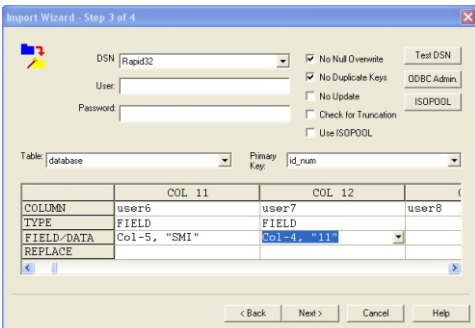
Import Wizard - Step 3 of 4

DSN Rapid32
User:
Password:

No Null Overwrite
No Duplicate Keys
No Update
Check for Truncation
Use ISOPOOL

Test DSN
ODBC Admin.
ISOPOOL

Table: database
Primary Key: id_num

| | COL 11 | COL 12 | C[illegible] |
|---|---|---|---|
| COLUMN | user6 | user7 | user8 |
| TYPE | FIELD | FIELD | |
| FIELD/DATA | Col-5, "SMI" | Col-4, "11" | |
| REPLACE | | | |

< Back  Next >  Cancel  Help